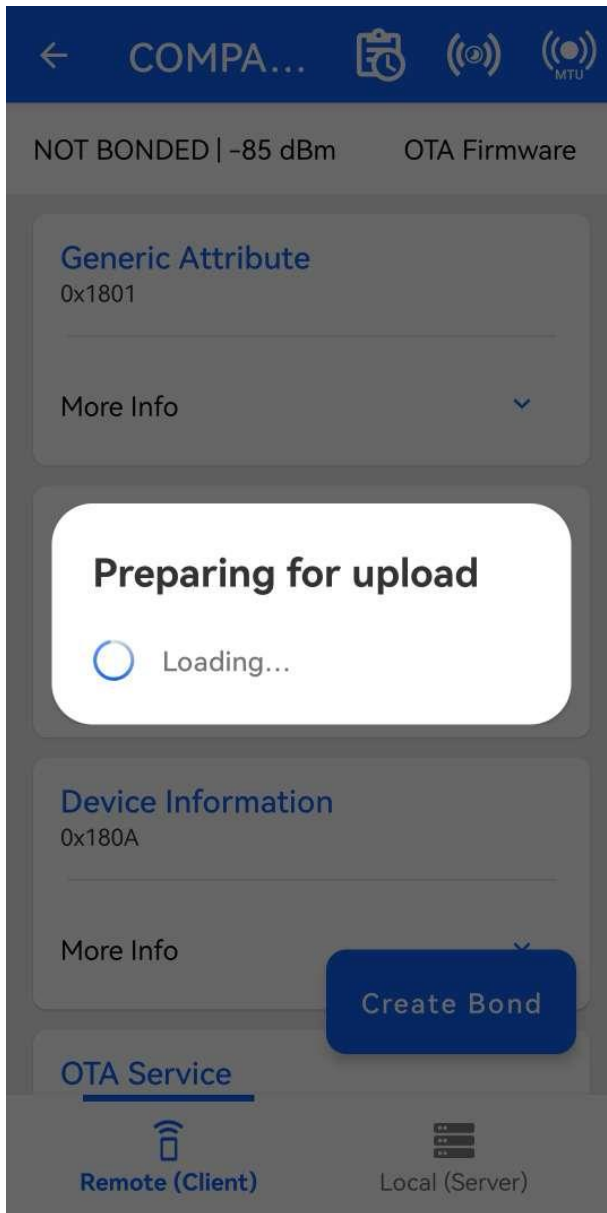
← COMPA...

MTU

NOT BONDED | -85 dBm OTA Firmware

Generic Attribute
0x1801

More Info

Preparing for upload

Loading...

Device Information
0x180A

More Info

Create Bond

OTA Service

Remote (Client)

Local (Server)